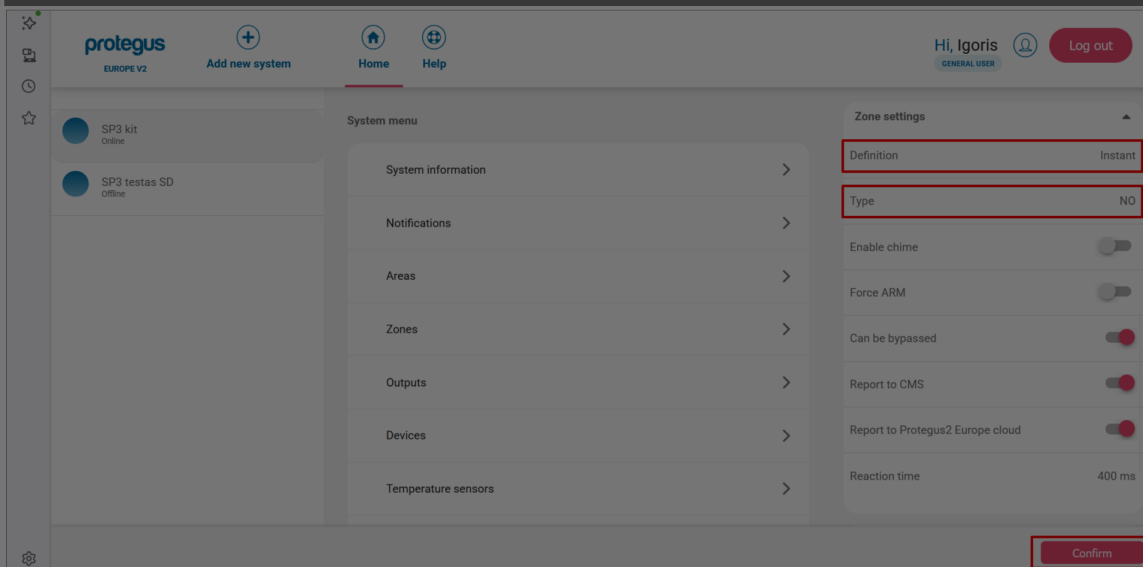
protegus
EUROPE V2

Add new system

Home

Help

Hi, Igoris
GENERAL USER

Log out

SP3 kit
Online

SP3 testas SD
Offline

System menu

System information

Notifications

Areas

Zones

Outputs

Devices

Temperature sensors

Zone settings

Definition Instant

Type NO

Enable chime

Force ARM

Can be bypassed

Report to CMS

Report to Protegus2 Europe cloud

Reaction time 400 ms

Confirm